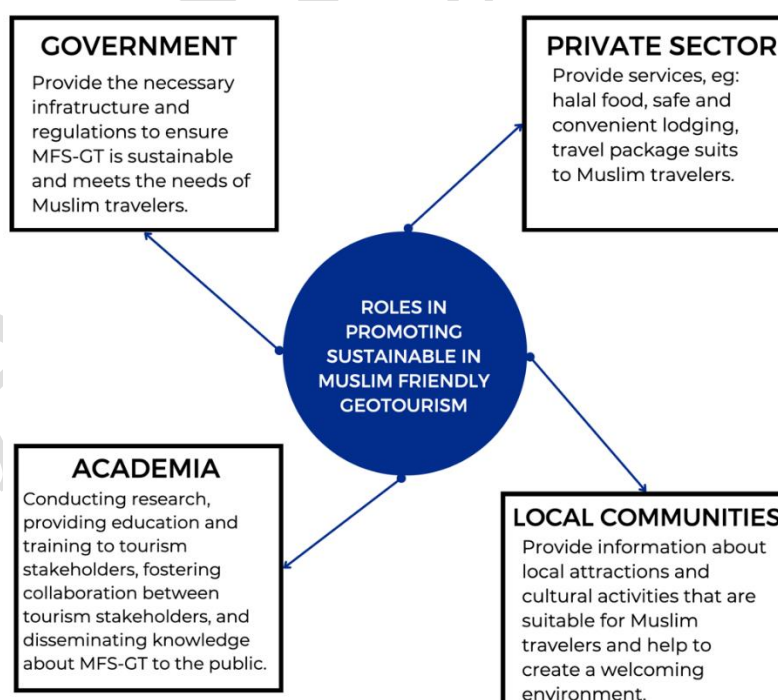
GOVERNMENT
Provide the necessary infratructure and regulations to ensure MFS-GT is sustainable and meets the needs of Muslim travelers.

PRIVATE SECTOR
Provide services, eg: halal food, safe and convenient lodging, travel package suits to Muslim travelers.

ROLES IN PROMOTING SUSTAINABLE IN MUSLIM FRIENDLY GEOTOURISM

ACADEMIA
Conducting research, providing education and training to tourism stakeholders, fostering collaboration between tourism stakeholders, and disseminating knowledge about MFS-GT to the public.

LOCAL COMMUNITIES
Provide information about local attractions and cultural activities that are suitable for Muslim travelers and help to create a welcoming environment.